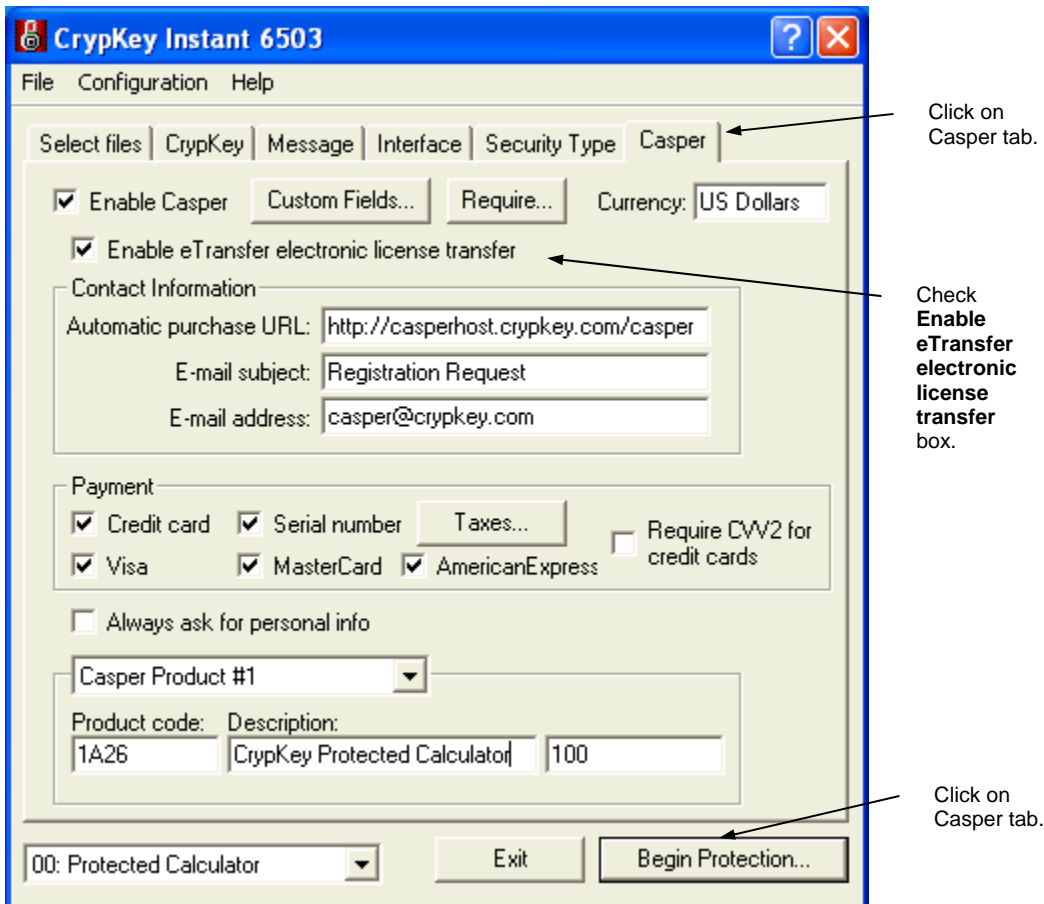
CrypKey Instant 6503

File Configuration Help

Select files | CrypKey | Message | Interface | Security Type | Casper

Enable Casper
Custom Fields...
Require...
Currency: US Dollars

Enable eTransfer electronic license transfer

Contact Information
Automatic purchase URL: http://casperhost.crypkey.com/casper
E-mail subject: Registration Request
E-mail address: casper@crypkey.com

Payment
Credit card
Serial number
Taxes...
Require CVV2 for credit cards
Visa
MasterCard
AmericanExpress

Always ask for personal info

Casper Product #1
Product code: 1A26
Description: CrypKey Protected Calculator
100

00: Protected Calculator
Exit
Begin Protection...

Click on Casper tab.

Check **Enable eTransfer electronic license transfer** box.

Click on Casper tab.